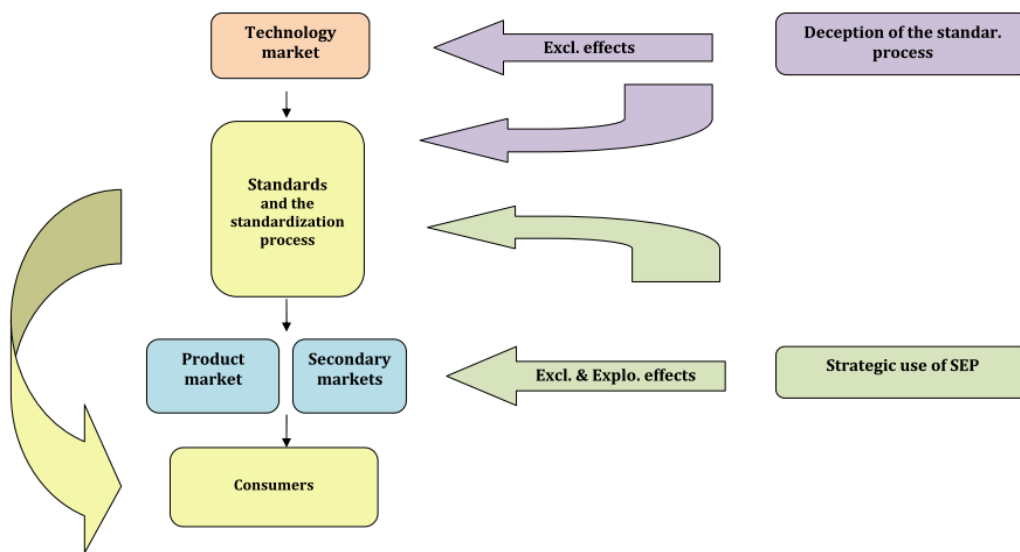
Technology market

Excl. effects

Deception of the standar. process

Standards and the standardization process

Product market

Secondary markets

Excl. & Explo. effects

Strategic use of SEP

Consumers